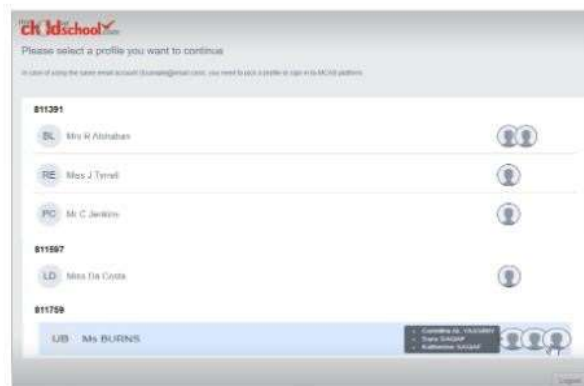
my childschool.com

Please select a profile you want to continue

In case of using the same email account (Example@email.com), you need to pick a profile to sign in to MCAS platform.

811391

BL Mrs R Alshaban

RE Miss J Tyrrell

PC Mr C Jenkins

811597

LD Miss Da Costa

811759

UB Ms BURNS

• Cordelia AL YAQOBY
• Tiara SAQAF
• Katherine SAQAF

Logout